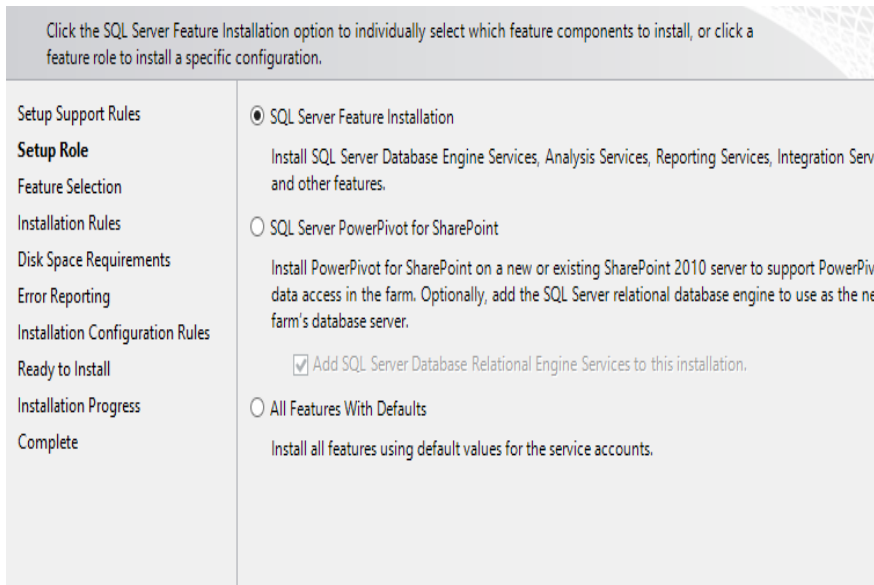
Click the SQL Server Feature Installation option to individually select which feature components to install, or click a feature role to install a specific configuration.

Setup Support Rules
Setup Role
Feature Selection
Installation Rules
Disk Space Requirements
Error Reporting
Installation Configuration Rules
Ready to Install
Installation Progress
Complete

SQL Server Feature Installation

Install SQL Server Database Engine Services, Analysis Services, Reporting Services, Integration Serv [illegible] and other features.

SQL Server PowerPivot for SharePoint

Install PowerPivot for SharePoint on a new or existing SharePoint 2010 server to support PowerPiv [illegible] data access in the farm. Optionally, add the SQL Server relational database engine to use as the ne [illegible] farm's database server.

Add SQL Server Database Relational Engine Services to this installation.

All Features With Defaults

Install all features using default values for the service accounts.